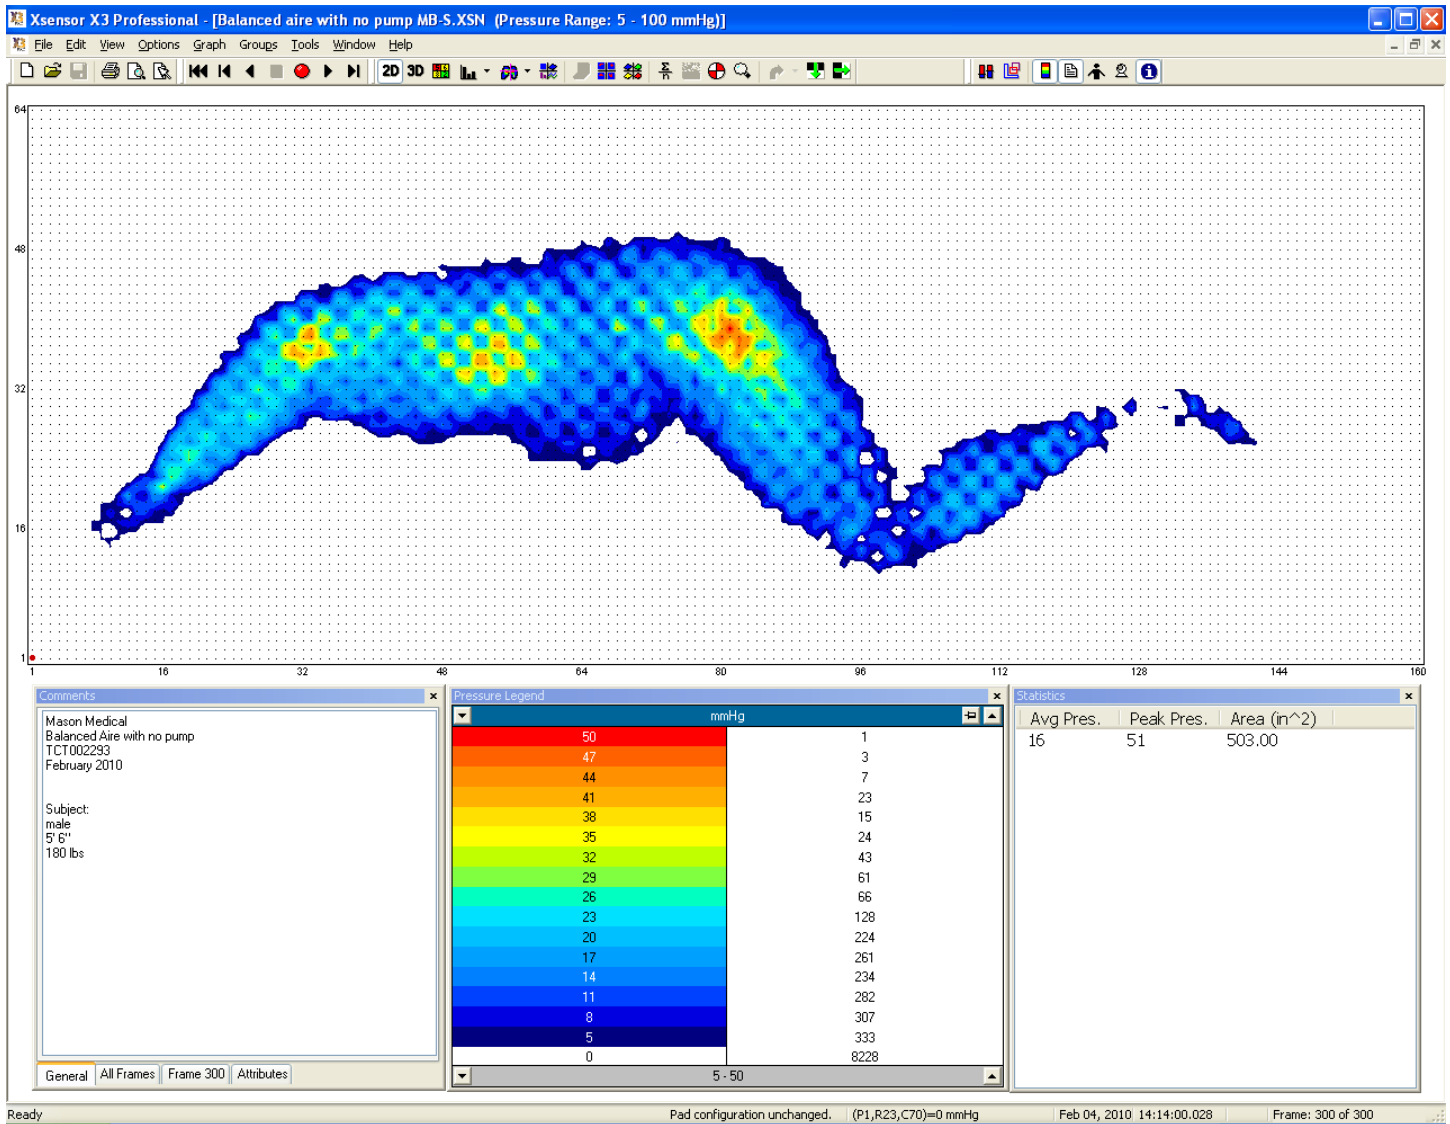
Xsensor X3 Professional - [Balanced aire with no pump MB-S.XSN (Pressure Range: 5 - 100 mmHg)]

File Edit View Options Graph Groups Tools Window Help

2D 3D

64
48
32
16
1

1 16 32 48 64 80 96 112 128 144 160

Comments

Mason Medical
Balanced Aire with no pump
TCT002293
February 2010

Subject:
male
5' 6''
180 lbs

General | All Frames | Frame 300 | Attributes

Pressure Legend

mmHg

| | |
|---|---|
| 50 | 1 |
| 47 | 3 |
| 44 | 7 |
| 41 | 23 |
| 38 | 15 |
| 35 | 24 |
| 32 | 43 |
| 29 | 61 |
| 26 | 66 |
| 23 | 128 |
| 20 | 224 |
| 17 | 261 |
| 14 | 234 |
| 11 | 282 |
| 8 | 307 |
| 5 | 333 |
| 0 | 8228 |

5 - 50

Statistics

| Avg Pres. | Peak Pres. | Area (in^2) |
|---|---|---|
| 16 | 51 | 503.00 |

Ready | Pad configuration unchanged. | (P1,R23,C70)=0 mmHg | Feb 04, 2010 14:14:00.028 | Frame: 300 of 300